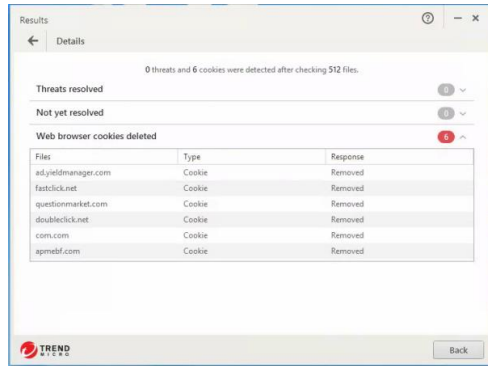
Results

?

— ×

← Details

0 threats and 6 cookies were detected after checking 512 files.

Threats resolved 0

Not yet resolved 0

Web browser cookies deleted 6

| Files | Type | Response |
|---|---|---|
| ad.yieldmanager.com | Cookie | Removed |
| fastclick.net | Cookie | Removed |
| questionmarket.com | Cookie | Removed |
| doubleclick.net | Cookie | Removed |
| com.com | Cookie | Removed |
| apmebf.com | Cookie | Removed |

TREND MICRO

Back